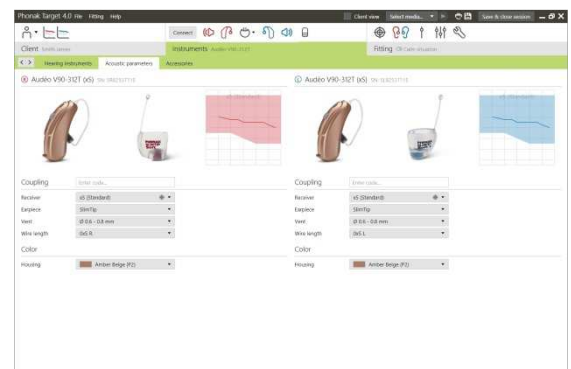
Phonak Target 4.0 File Fitting Help

Client view Select media... Save & close session

Connect

Client Smith James

Instruments Audéo V90-312T

Fitting Off Cable situation

Hearing instruments Acoustic parameters Accessories

Audéo V90-312T (xS) SN: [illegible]

Audéo V90-312T (xS) SN: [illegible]

Coupling Enter code...

Receiver xS (Standard)

Earpiece SlimTip

Vent Ø 0.6 - 0.8 mm

Wire length 0xS R

Color

Housing Amber Beige (P2)

Coupling Enter code...

Receiver xS (Standard)

Earpiece SlimTip

Vent Ø 0.6 - 0.8 mm

Wire length 0xS L

Color

Housing Amber Beige (P2)